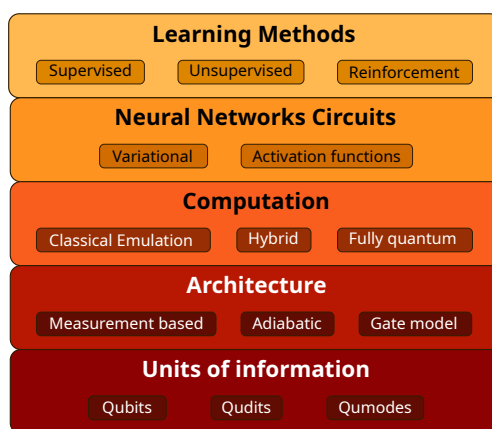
Learning Methods

Supervised
Unsupervised
Reinforcement

Neural Networks Circuits

Variational
Activation functions

Computation

Classical Emulation
Hybrid
Fully quantum

Architecture

Measurement based
Adiabatic
Gate model

Units of information

Qubits
Qudits
Qumodes